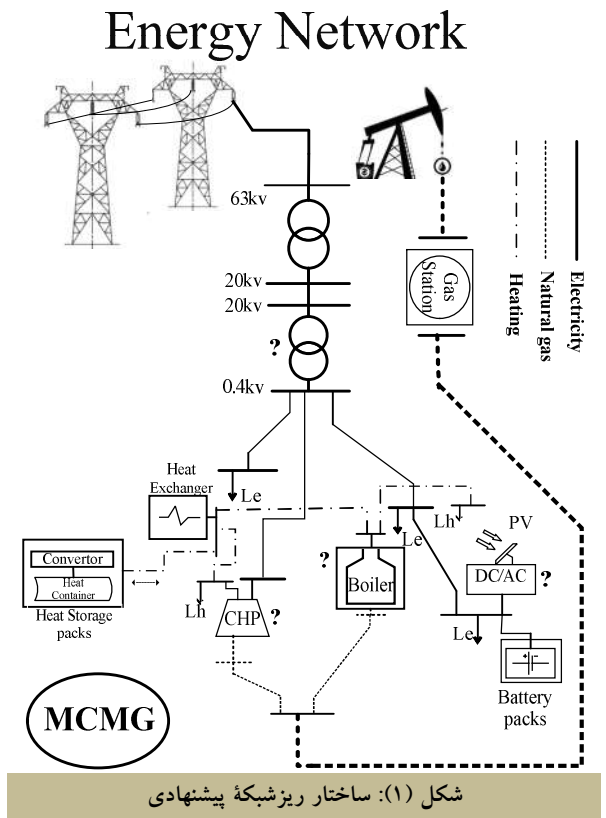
Energy Network

Electricity
Natural gas
Heating

63kv
20kv
20kv
?
0.4kv

Gas Station

Heat Exchanger
Le
Convertor
Heat Container
Heat Storage packs
Lh
CHP
?
?
Boiler
Le
Lh
PV
DC/AC
?
Le
Battery packs

MCMG

شکل (۱): ساختار ریزشبکهٔ پیشنهادی